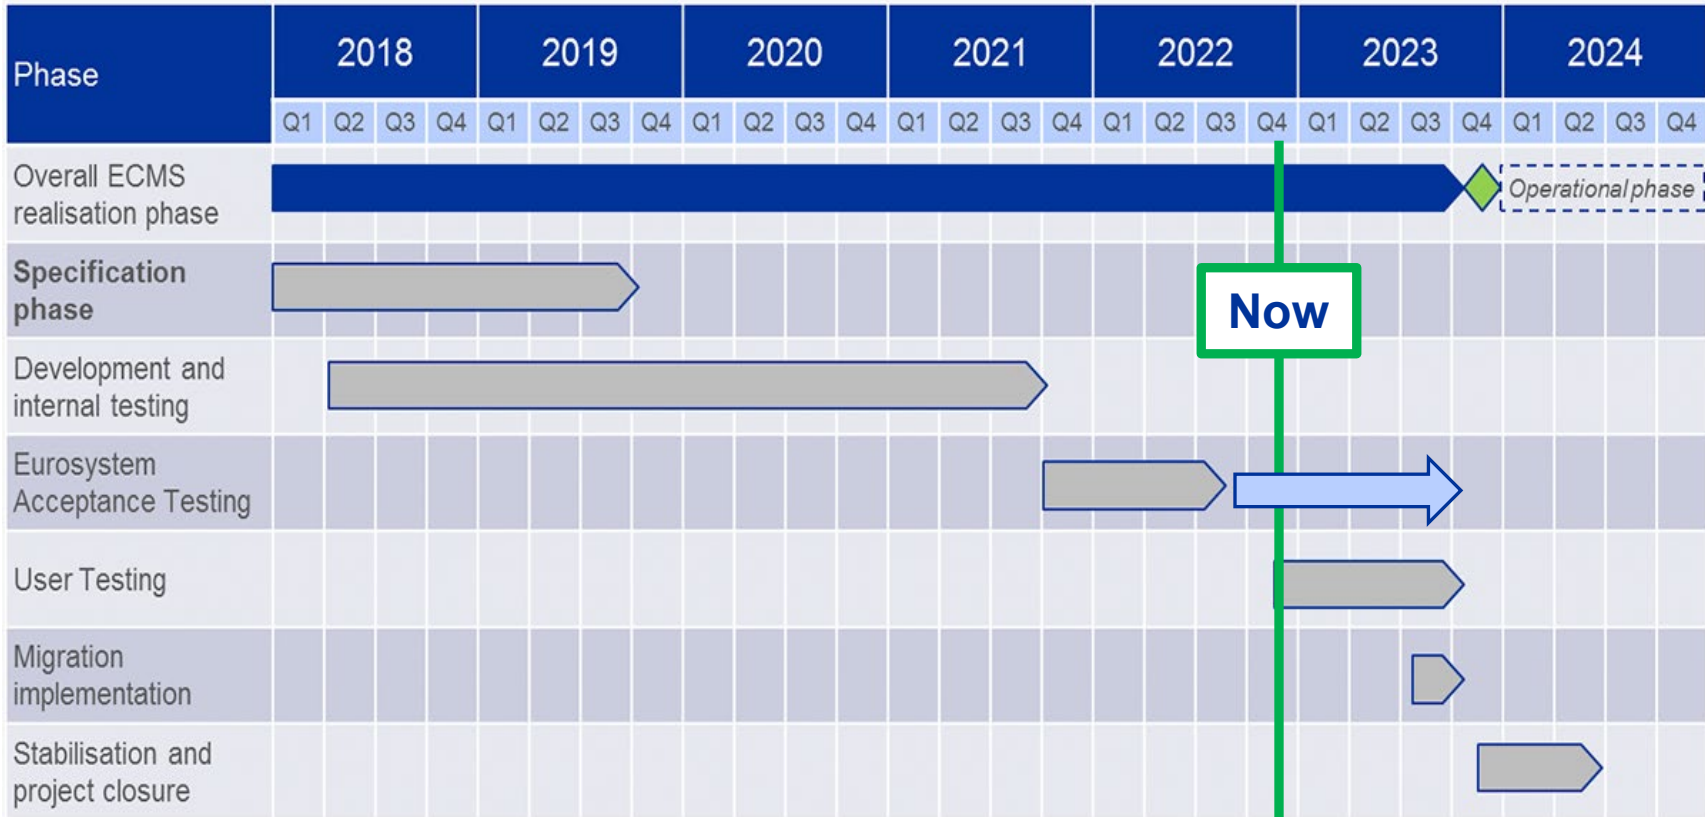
| Phase | 2018 | | | | 2019 | | | | 2020 | | | | 2021 | | | | 2022 | | | | 2023 | | | | 2024 | | | |
|---|---|---|---|---|---|---|---|---|---|---|---|---|---|---|---|---|---|---|---|---|---|---|---|---|---|---|---|---|
| | Q1 | Q2 | Q3 | Q4 | Q1 | Q2 | Q3 | Q4 | Q1 | Q2 | Q3 | Q4 | Q1 | Q2 | Q3 | Q4 | Q1 | Q2 | Q3 | Q4 | Q1 | Q2 | Q3 | Q4 | Q1 | Q2 | Q3 | Q4 |
| Overall ECMS realisation phase | | | | | | | | | | | | | | | | | | | | | | | | | Operational phase | | | |
| **Specification phase** | | | | | | | | | | | | | | | | | | | | | | | | | | | | |
| Development and internal testing | | | | | | | | | | | | | | | | | | | | | | | | | | | | |
| Eurosystem Acceptance Testing | | | | | | | | | | | | | | | | | | | | | | | | | | | | |
| User Testing | | | | | | | | | | | | | | | | | | | | | | | | | | | | |
| Migration implementation | | | | | | | | | | | | | | | | | | | | | | | | | | | | |
| Stabilisation and project closure | | | | | | | | | | | | | | | | | | | | | | | | | | | | |

Now